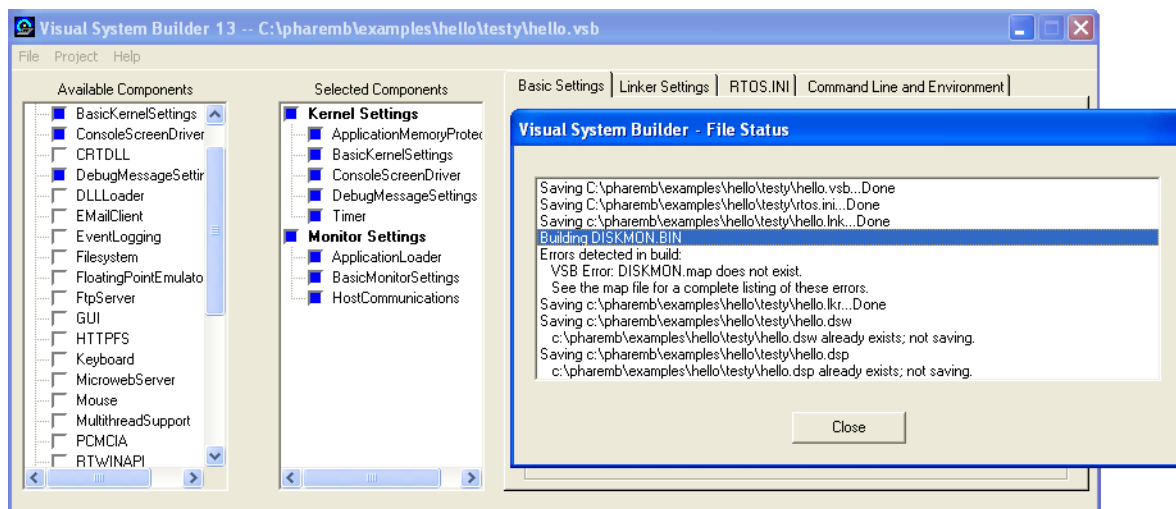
Visual System Builder 13 -- C:\pharemb\examples\hello\testy\hello.vsb

File Project Help

Available Components

BasicKernelSettings
ConsoleScreenDriver
CRTDLL
DebugMessageSettir
DLLLoader
EMailClient
EventLogging
Filesystem
FloatingPointEmulato
FtpServer
GUI
HTTPFS
Keyboard
MicrowebServer
Mouse
MultithreadSupport
PCMCIA
RTWINAPI

Selected Components

Kernel Settings
ApplicationMemoryProtec
BasicKernelSettings
ConsoleScreenDriver
DebugMessageSettings
Timer
Monitor Settings
ApplicationLoader
BasicMonitorSettings
HostCommunications

Basic Settings | Linker Settings | RTOS.INI | Command Line and Environment

Visual System Builder - File Status

Saving C:\pharemb\examples\hello\testy\hello.vsb...Done
Saving C:\pharemb\examples\hello\testy\rtos.ini...Done
Saving c:\pharemb\examples\hello\testy\hello.lnk...Done
Building DISKMON.BIN
Errors detected in build:
VSB Error: DISKMON.map does not exist.
See the map file for a complete listing of these errors.
Saving c:\pharemb\examples\hello\testy\hello.lkr...Done
Saving c:\pharemb\examples\hello\testy\hello.dsw
c:\pharemb\examples\hello\testy\hello.dsw already exists; not saving.
Saving c:\pharemb\examples\hello\testy\hello.dsp
c:\pharemb\examples\hello\testy\hello.dsp already exists; not saving.

Close